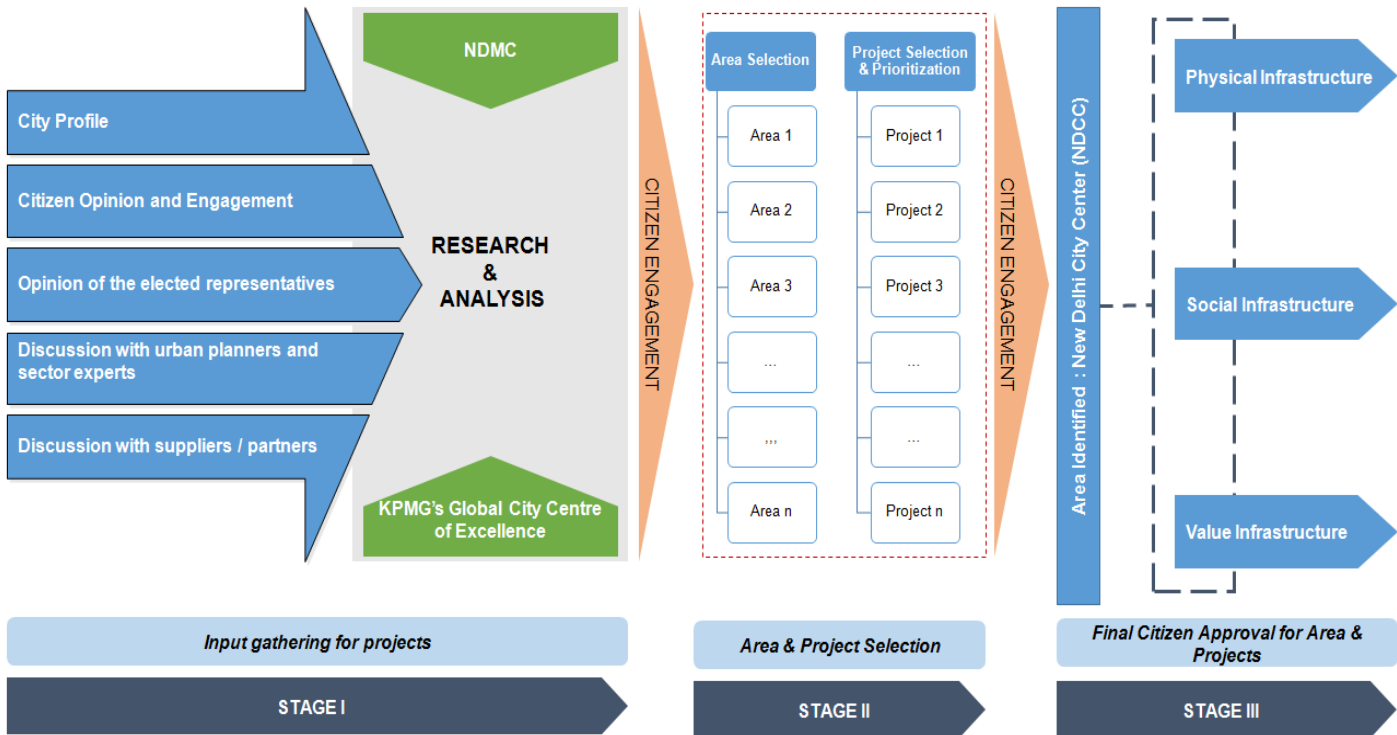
City Profile

Citizen Opinion and Engagement

Opinion of the elected representatives

Discussion with urban planners and sector experts

Discussion with suppliers / partners

NDMC

RESEARCH & ANALYSIS

KPMG's Global City Centre of Excellence

CITIZEN ENGAGEMENT

Area Selection

Area 1

Area 2

Area 3

...

,,,

Area n

Project Selection & Prioritization

Project 1

Project 2

Project 3

...

...

Project n

CITIZEN ENGAGEMENT

Area Identified : New Delhi City Center (NDCC)

Physical Infrastructure

Social Infrastructure

Value Infrastructure

Input gathering for projects

STAGE I

Area & Project Selection

STAGE II

Final Citizen Approval for Area & Projects

STAGE III